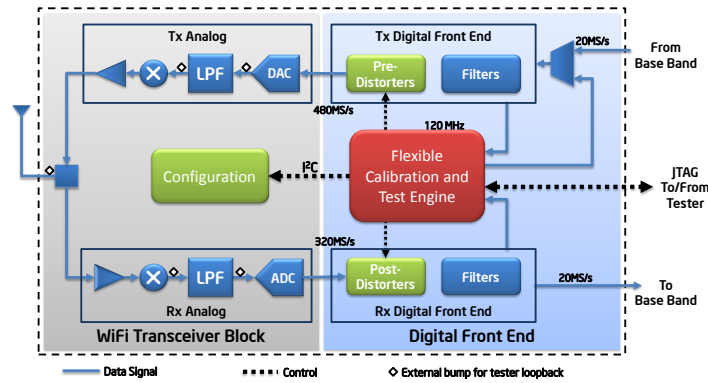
Tx Analog

LPF

DAC

Tx Digital Front End

Pre-Distorters

Filters

20MS/s

From Base Band

480MS/s

120 MHz

Configuration

$I^2C$

Flexible Calibration and Test Engine

JTAG To/From Tester

320MS/s

LPF

ADC

Post-Distorters

Filters

20MS/s

To Base Band

Rx Analog

Rx Digital Front End

WiFi Transceiver Block

Digital Front End

Data Signal

Control

External bump for tester loopback